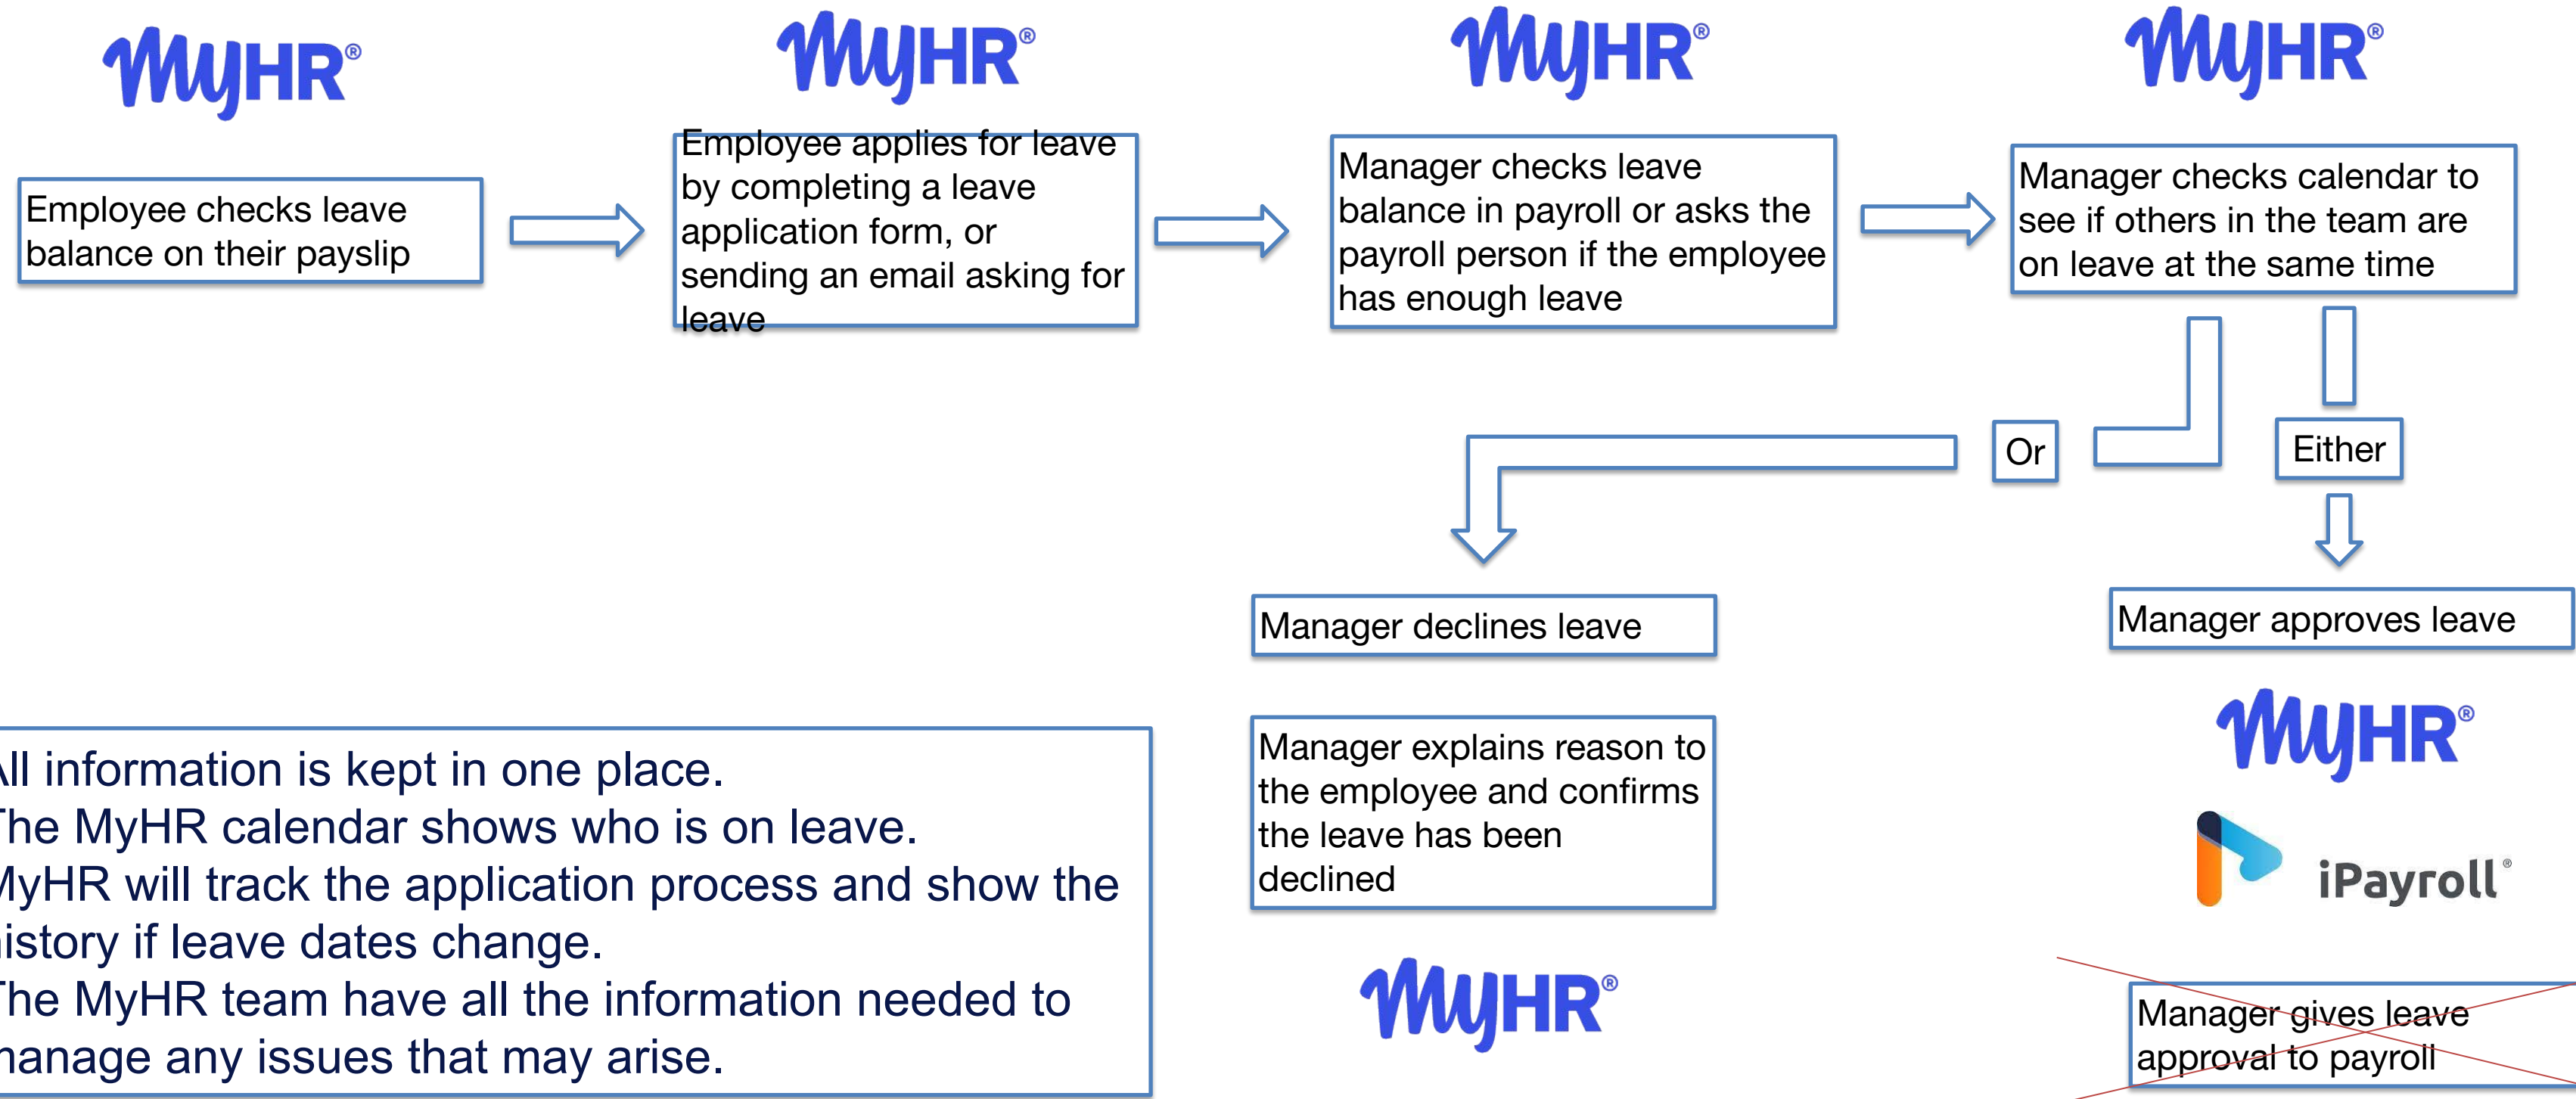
MyHR®

Employee checks leave balance on their payslip

MyHR®

Employee applies for leave by completing a leave application form, or sending an email asking for leave

MyHR®

Manager checks leave balance in payroll or asks the payroll person if the employee has enough leave

MyHR®

Manager checks calendar to see if others in the team are on leave at the same time

Or

Either

Manager declines leave

Manager approves leave

Manager explains reason to the employee and confirms the leave has been declined

MyHR®

iPayroll®

MyHR®

Manager gives leave approval to payroll

ll information is kept in one place.
he MyHR calendar shows who is on leave.
yHR will track the application process and show the istory if leave dates change.
he MyHR team have all the information needed to anage any issues that may arise.